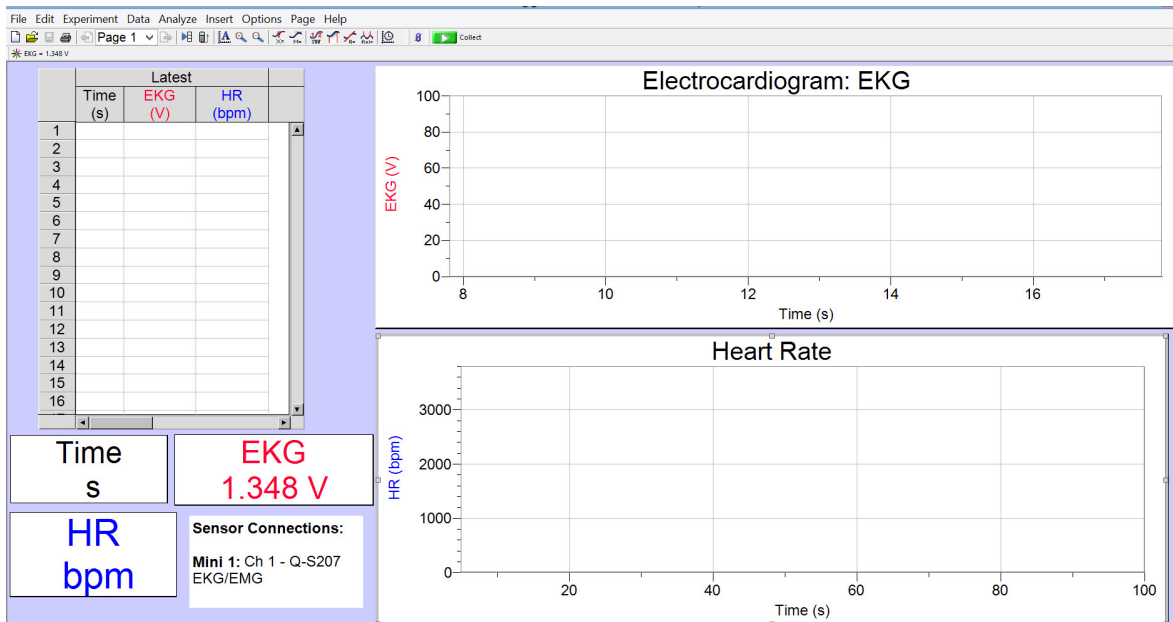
File Edit Experiment Data Analyze Insert Options Page Help

Page 1 Collect

EKG = 1.348 V

| | Latest | | |
|---|---|---|---|
| | Time (s) | EKG (V) | HR (bpm) |
| 1 | | | |
| 2 | | | |
| 3 | | | |
| 4 | | | |
| 5 | | | |
| 6 | | | |
| 7 | | | |
| 8 | | | |
| 9 | | | |
| 10 | | | |
| 11 | | | |
| 12 | | | |
| 13 | | | |
| 14 | | | |
| 15 | | | |
| 16 | | | |

Time
s

EKG
1.348 V

HR
bpm

Sensor Connections:

Mini 1: Ch 1 - Q-S207 EKG/EMG

Electrocardiogram: EKG

100
80
60
40
20
0

EKG (V)

8 10 12 14 16

Time (s)

Heart Rate

3000
2000
1000
0

HR (bpm)

20 40 60 80 100

Time (s)